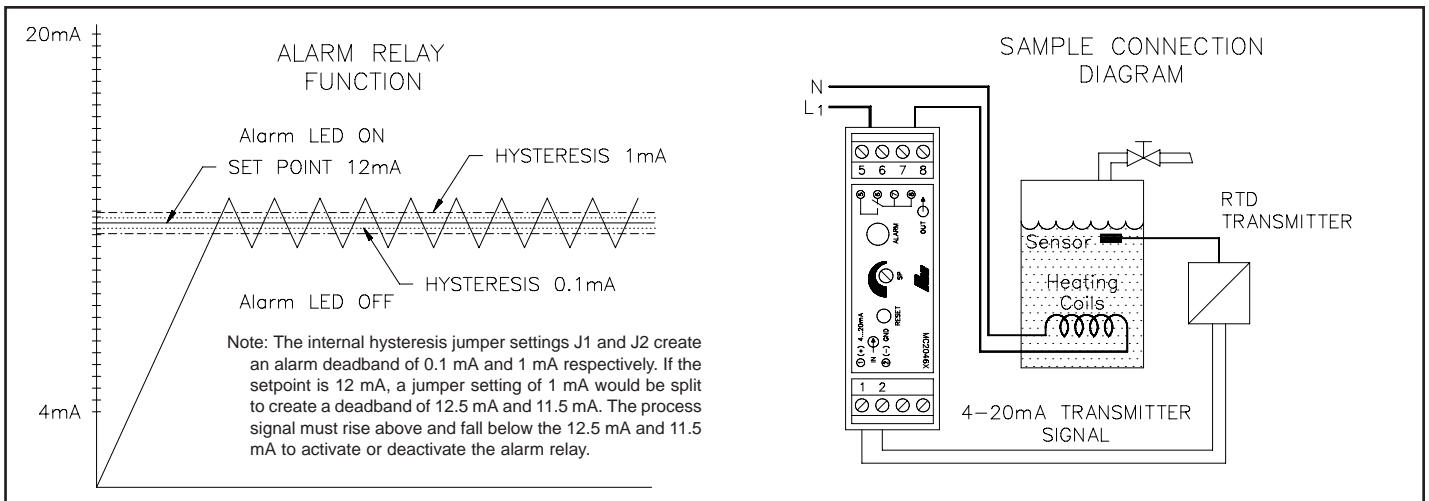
20mA

ALARM RELAY FUNCTION

Alarm LED ON

SET POINT 12mA

HYSTERESIS 1mA

HYSTERESIS 0.1mA

Alarm LED OFF

Note: The internal hysteresis jumper settings J1 and J2 create an alarm deadband of 0.1 mA and 1 mA respectively. If the setpoint is 12 mA, a jumper setting of 1 mA would be split to create a deadband of 12.5 mA and 11.5 mA. The process signal must rise above and fall below the 12.5 mA and 11.5 mA to activate or deactivate the alarm relay.

4mA

SAMPLE CONNECTION DIAGRAM

N

$L_1$

5 6 7 8

ALARM

OUT

SP

RESET

(+) 4...20mA IN

(-) GND

MC2046X

1 2

Sensor

Heating Coils

RTD TRANSMITTER

4-20mA TRANSMITTER SIGNAL